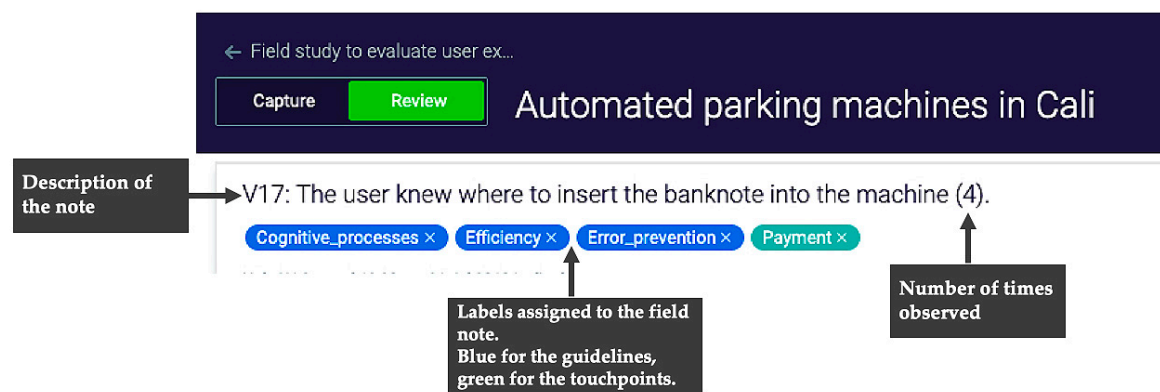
← Field study to evaluate user ex...

Capture

Review

Automated parking machines in Cali

Description of the note

V17: The user knew where to insert the banknote into the machine (4).

Cognitive_processes × Efficiency × Error_prevention × Payment ×

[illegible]

Labels assigned to the field note.
Blue for the guidelines, green for the touchpoints.

Number of times observed